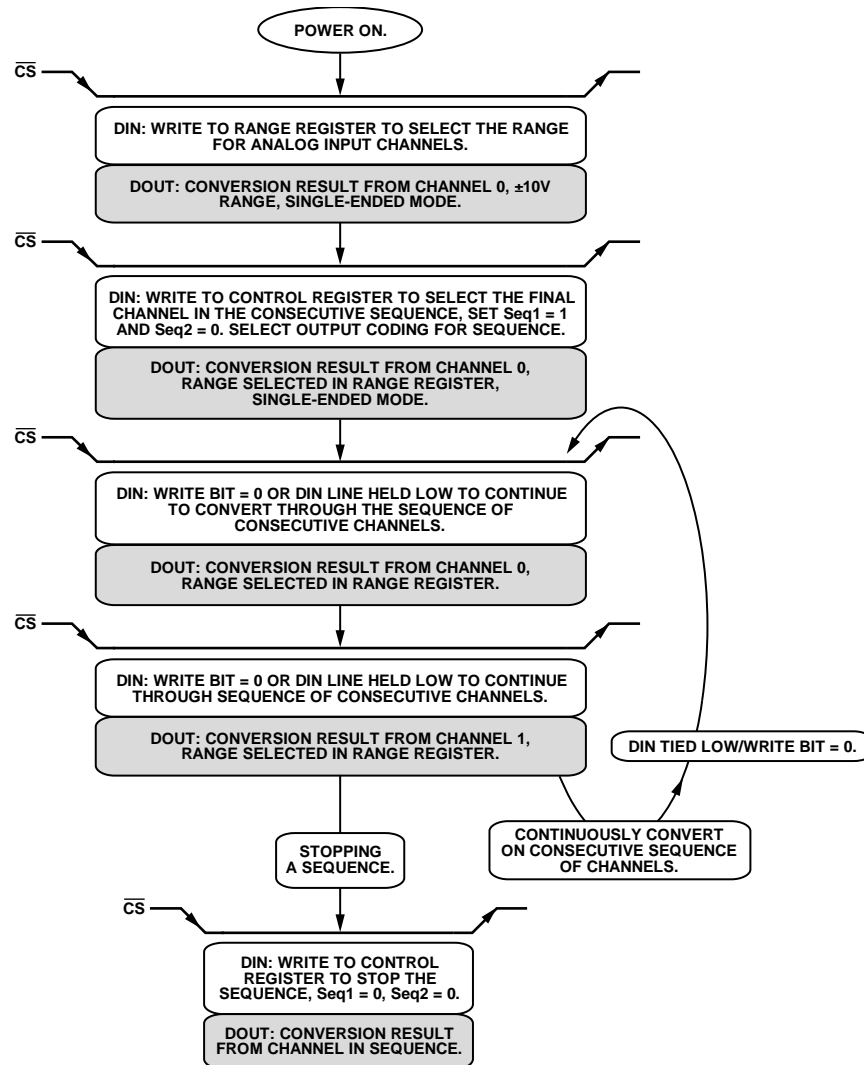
POWER ON.

$\overline{CS}$

DIN: WRITE TO RANGE REGISTER TO SELECT THE RANGE FOR ANALOG INPUT CHANNELS.

DOUT: CONVERSION RESULT FROM CHANNEL 0, ±10V RANGE, SINGLE-ENDED MODE.

$\overline{CS}$

DIN: WRITE TO CONTROL REGISTER TO SELECT THE FINAL CHANNEL IN THE CONSECUTIVE SEQUENCE, SET Seq1 = 1 AND Seq2 = 0. SELECT OUTPUT CODING FOR SEQUENCE.

DOUT: CONVERSION RESULT FROM CHANNEL 0, RANGE SELECTED IN RANGE REGISTER, SINGLE-ENDED MODE.

$\overline{CS}$

DIN: WRITE BIT = 0 OR DIN LINE HELD LOW TO CONTINUE TO CONVERT THROUGH THE SEQUENCE OF CONSECUTIVE CHANNELS.

DOUT: CONVERSION RESULT FROM CHANNEL 0, RANGE SELECTED IN RANGE REGISTER.

$\overline{CS}$

DIN: WRITE BIT = 0 OR DIN LINE HELD LOW TO CONTINUE THROUGH SEQUENCE OF CONSECUTIVE CHANNELS.

DOUT: CONVERSION RESULT FROM CHANNEL 1, RANGE SELECTED IN RANGE REGISTER.

DIN TIED LOW/WRITE BIT = 0.

CONTINUOUSLY CONVERT ON CONSECUTIVE SEQUENCE OF CHANNELS.

STOPPING A SEQUENCE.

$\overline{CS}$

DIN: WRITE TO CONTROL REGISTER TO STOP THE SEQUENCE, Seq1 = 0, Seq2 = 0.

DOUT: CONVERSION RESULT FROM CHANNEL IN SEQUENCE.